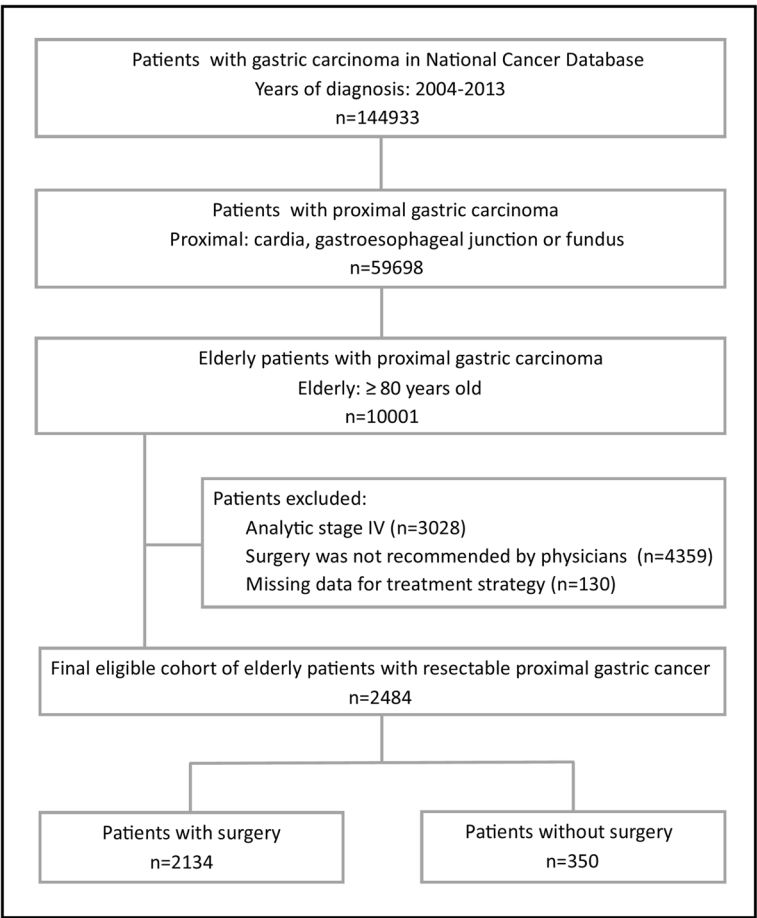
Patients with gastric carcinoma in National Cancer Database
Years of diagnosis: 2004-2013
n=144933

Patients with proximal gastric carcinoma
Proximal: cardia, gastroesophageal junction or fundus
n=59698

Elderly patients with proximal gastric carcinoma
Elderly: $\geq$ 80 years old
n=10001

Patients excluded:
Analytic stage IV (n=3028)
Surgery was not recommended by physicians (n=4359)
Missing data for treatment strategy (n=130)

Final eligible cohort of elderly patients with resectable proximal gastric cancer
n=2484

Patients with surgery
n=2134

Patients without surgery
n=350